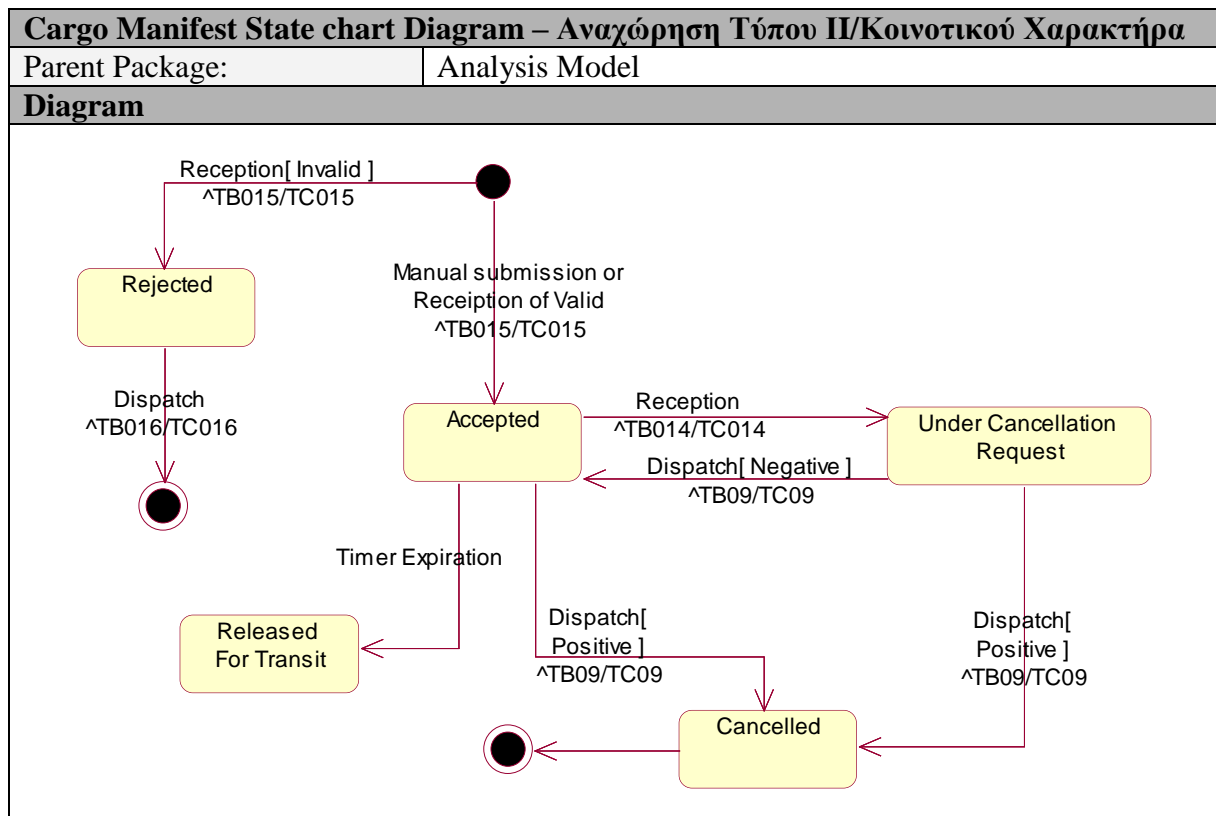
**Cargo Manifest State chart Diagram – Αναχώρηση Τύπου ΙΙ/Κοινοτικού Χαρακτήρα**

| Parent Package: | Analysis Model |
|---|---|

**Diagram**

Reception[ Invalid ]
^TB015/TC015

Rejected

Manual submission or
Receiption of Valid
^TB015/TC015

Dispatch
^TB016/TC016

Accepted

Reception
^TB014/TC014

Under Cancellation
Request

Dispatch[ Negative ]
^TB09/TC09

Timer Expiration

Released
For Transit

Dispatch[
Positive ]
^TB09/TC09

Dispatch[
Positive ]
^TB09/TC09

Cancelled